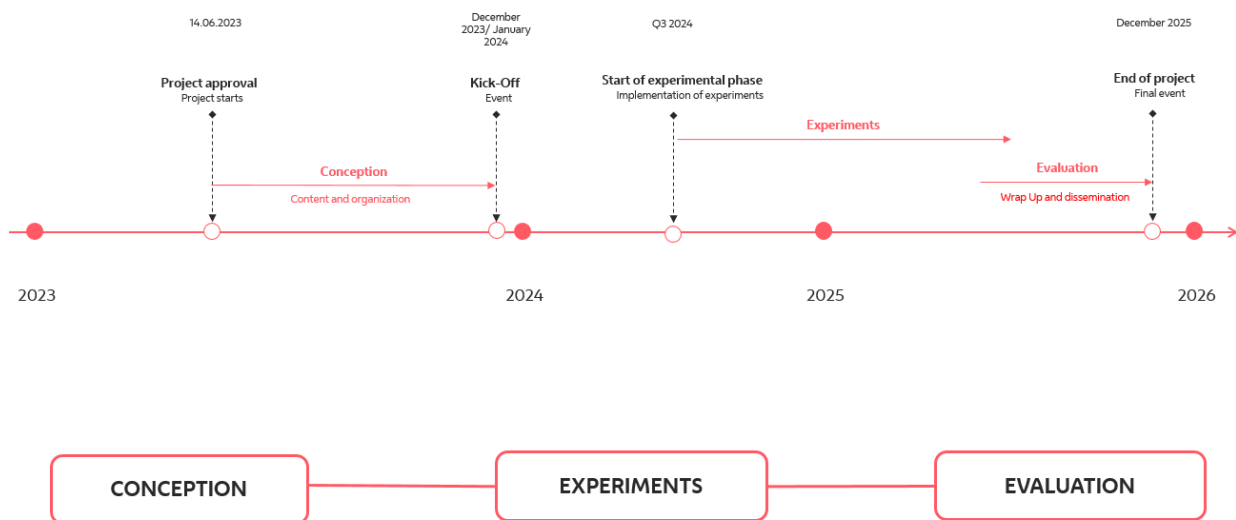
14.06.2023

Project approval
Project starts

December 2023/ January 2024

Kick-Off
Event

Q3 2024

Start of experimental phase
Implementation of experiments

December 2025

End of project
Final event

Conception
Content and organization

Experiments

Evaluation
Wrap Up and dissemination

2023

2024

2025

2026

CONCEPTION

EXPERIMENTS

EVALUATION